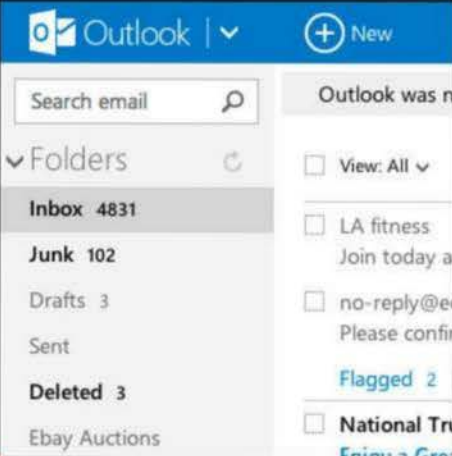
Outlook | New

Search email

Folders

Inbox 4831

Junk 102

Drafts 3

Sent

Deleted 3

Ebay Auctions

Outlook was n

View: All

LA fitness
Join today a

no-reply@e
Please confi

Flagged 2

National Tr
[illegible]